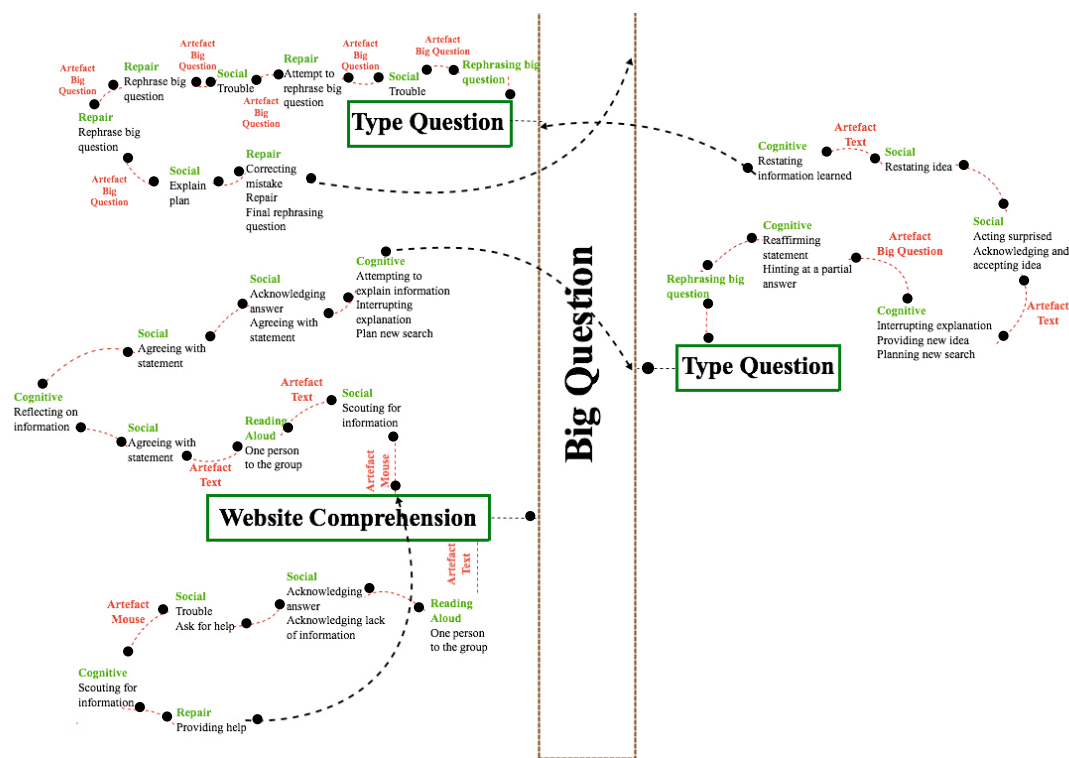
Artefact Big Question

Repair
Rephrase big question

Artefact Big Question

Social
Trouble

Artefact Big Question

Repair
Attempt to rephrase big question

Artefact Big Question

Social
Trouble

Artefact Big Question

Rephrasing big question

Repair
Rephrase big question

Type Question

Artefact Big Question

Social
Explain plan

Repair
Correcting mistake
Repair
Final rephrasing question

Cognitive
Restating information learned

Artefact Text

Social
Restating idea

Social
Acting surprised
Acknowledging and accepting idea

Artefact Text

Cognitive
Reaffirming statement
Hinting at a partial answer

Artefact Big Question

Rephrasing big question

Cognitive
Interrupting explanation
Providing new idea
Planning new search

Type Question

Big Question

Cognitive
Attempting to explain information
Interrupting explanation
Plan new search

Social
Acknowledging answer
Agreeing with statement

Social
Agreeing with statement

Cognitive
Reflecting on information

Social
Agreeing with statement

Artefact Text

Reading Aloud
One person to the group

Artefact Text

Social
Scouting for information

Artefact Mouse

Website Comprehension

Artefact Text

Artefact Mouse

Social
Trouble
Ask for help

Social
Acknowledging answer
Acknowledging lack of information

Reading Aloud
One person to the group

Cognitive
Scouting for information

Repair
Providing help